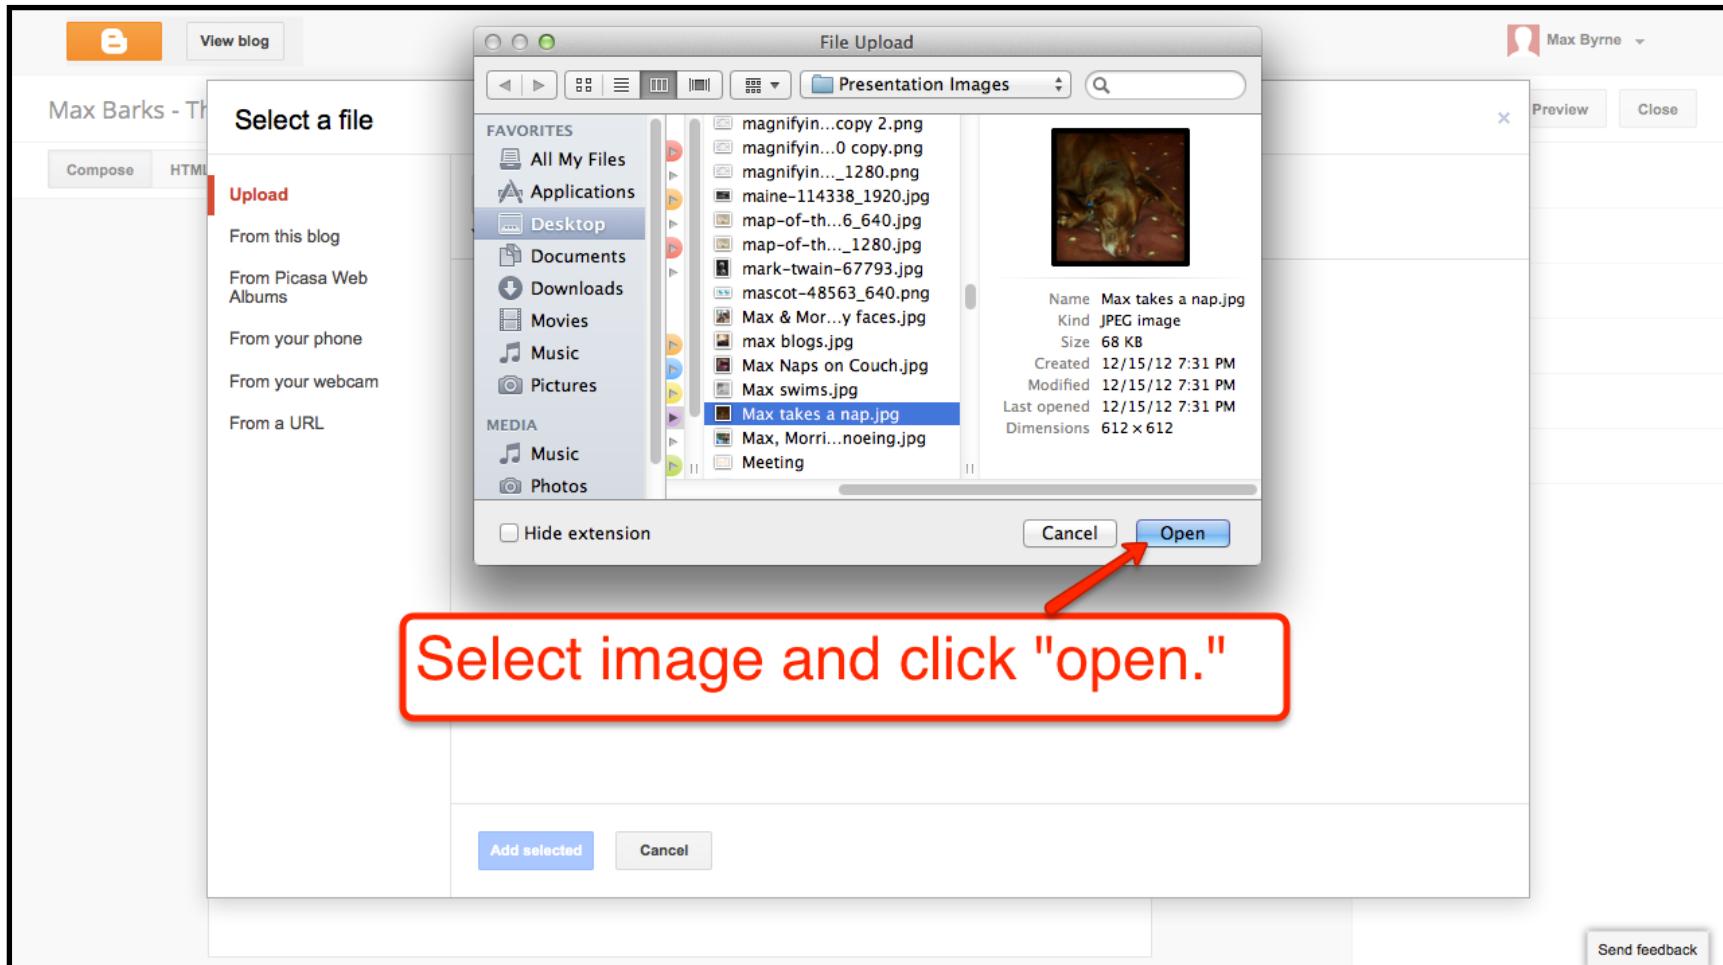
View blog

Max Byrne

Max Barks - Th

Compose HTML

Preview Close

Select a file

Upload

From this blog

From Picasa Web Albums

From your phone

From your webcam

From a URL

File Upload

Presentation Images

FAVORITES

All My Files

Applications

Desktop

Documents

Downloads

Movies

Music

Pictures

MEDIA

Music

Photos

magnifyin...copy 2.png
magnifyin...0 copy.png
magnifyin..._1280.png
maine-114338_1920.jpg
map-of-th...6_640.jpg
map-of-th..._1280.jpg
mark-twain-67793.jpg
mascot-48563_640.png
Max & Mor...y faces.jpg
max blogs.jpg
Max Naps on Couch.jpg
Max swims.jpg
Max takes a nap.jpg
Max, Morri...noeing.jpg
Meeting

| Name | Max takes a nap.jpg |
|---|---|
| Kind | JPEG image |
| Size | 68 KB |
| Created | 12/15/12 7:31 PM |
| Modified | 12/15/12 7:31 PM |
| Last opened | 12/15/12 7:31 PM |
| Dimensions | 612 × 612 |

Hide extension

Cancel Open

Select image and click "open."

Add selected Cancel

Send feedback